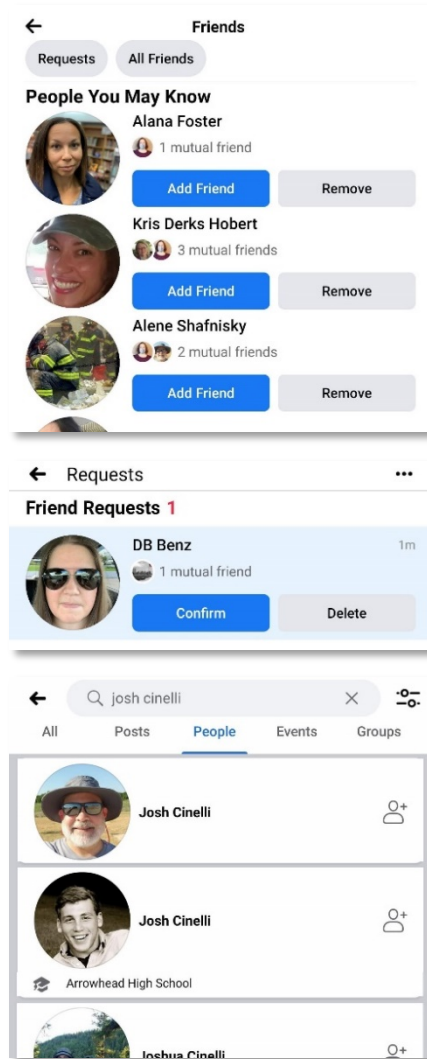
Friends

Requests
All Friends

People You May Know

Alana Foster
1 mutual friend
Add Friend
Remove

Kris Derks Hobert
3 mutual friends
Add Friend
Remove

Alene Shafnisky
2 mutual friends
Add Friend
Remove

Requests
...

Friend Requests 1

DB Benz
1m
1 mutual friend
Confirm
Delete

josh cinelli

All
Posts
People
Events
Groups

Josh Cinelli

Josh Cinelli
Arrowhead High School

Joshua Cinelli